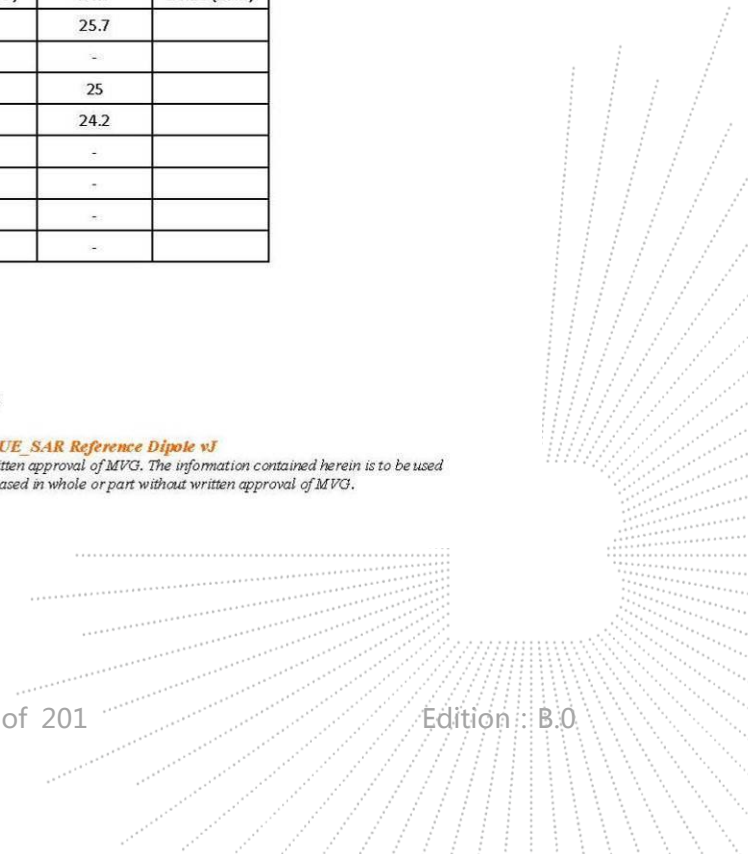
| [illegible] | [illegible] | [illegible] |
|---|---|---|
| | 25.7 | |
| | - | |
| | 25 | |
| | 24.2 | |
| | - | |
| | - | |
| | - | |
| | - | |

UE_SAR Reference Dipole vJ
tten approval of MVG. The information contained herein is to be used
ased in whole or part without written approval of MVG.

of 201

Edition : B.0